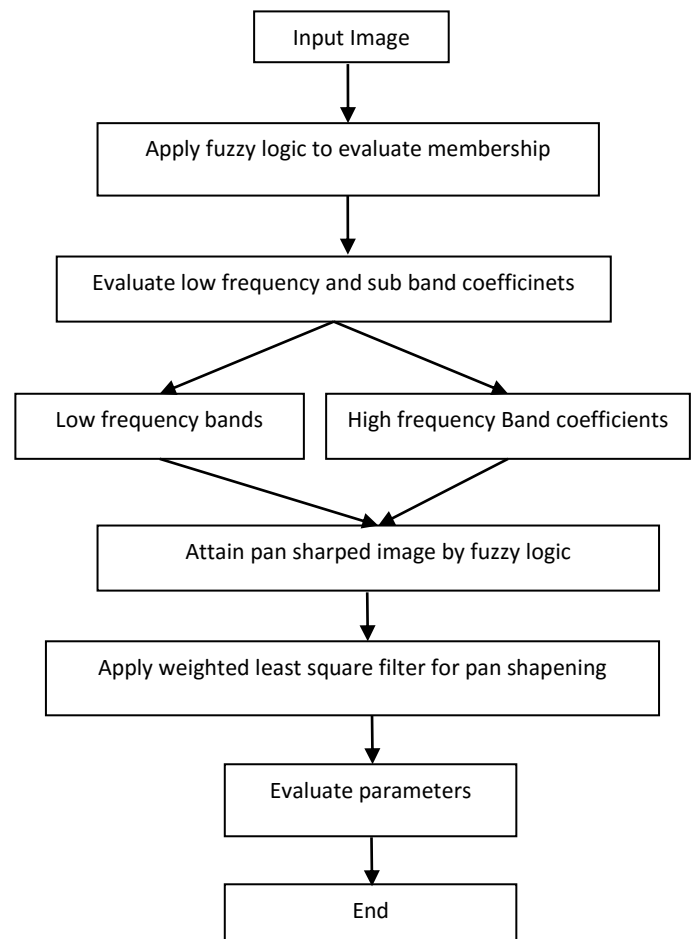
Input Image

Apply fuzzy logic to evaluate membership

Evaluate low frequency and sub band coefficinets

Low frequency bands

High frequency Band coefficients

Attain pan sharped image by fuzzy logic

Apply weighted least square filter for pan shapening

Evaluate parameters

End